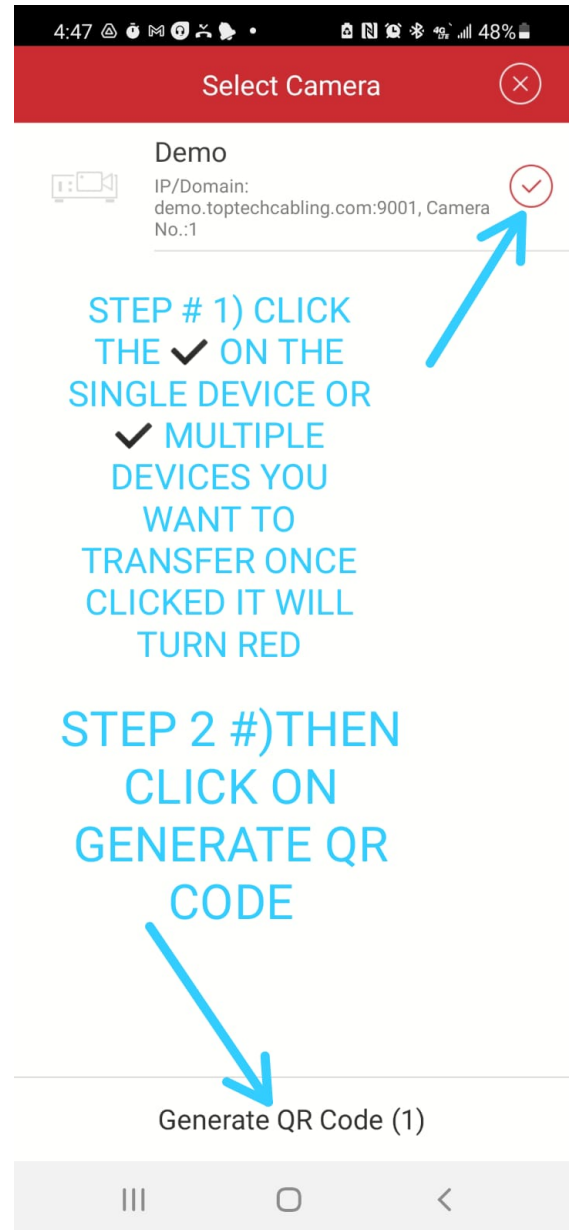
4:47 48%

Select Camera

Demo
IP/Domain: demo.toptechcabling.com:9001, Camera No.:1

STEP # 1) CLICK THE ✓ ON THE SINGLE DEVICE OR ✓ MULTIPLE DEVICES YOU WANT TO TRANSFER ONCE CLICKED IT WILL TURN RED

STEP 2 #)THEN CLICK ON GENERATE QR CODE

Generate QR Code (1)